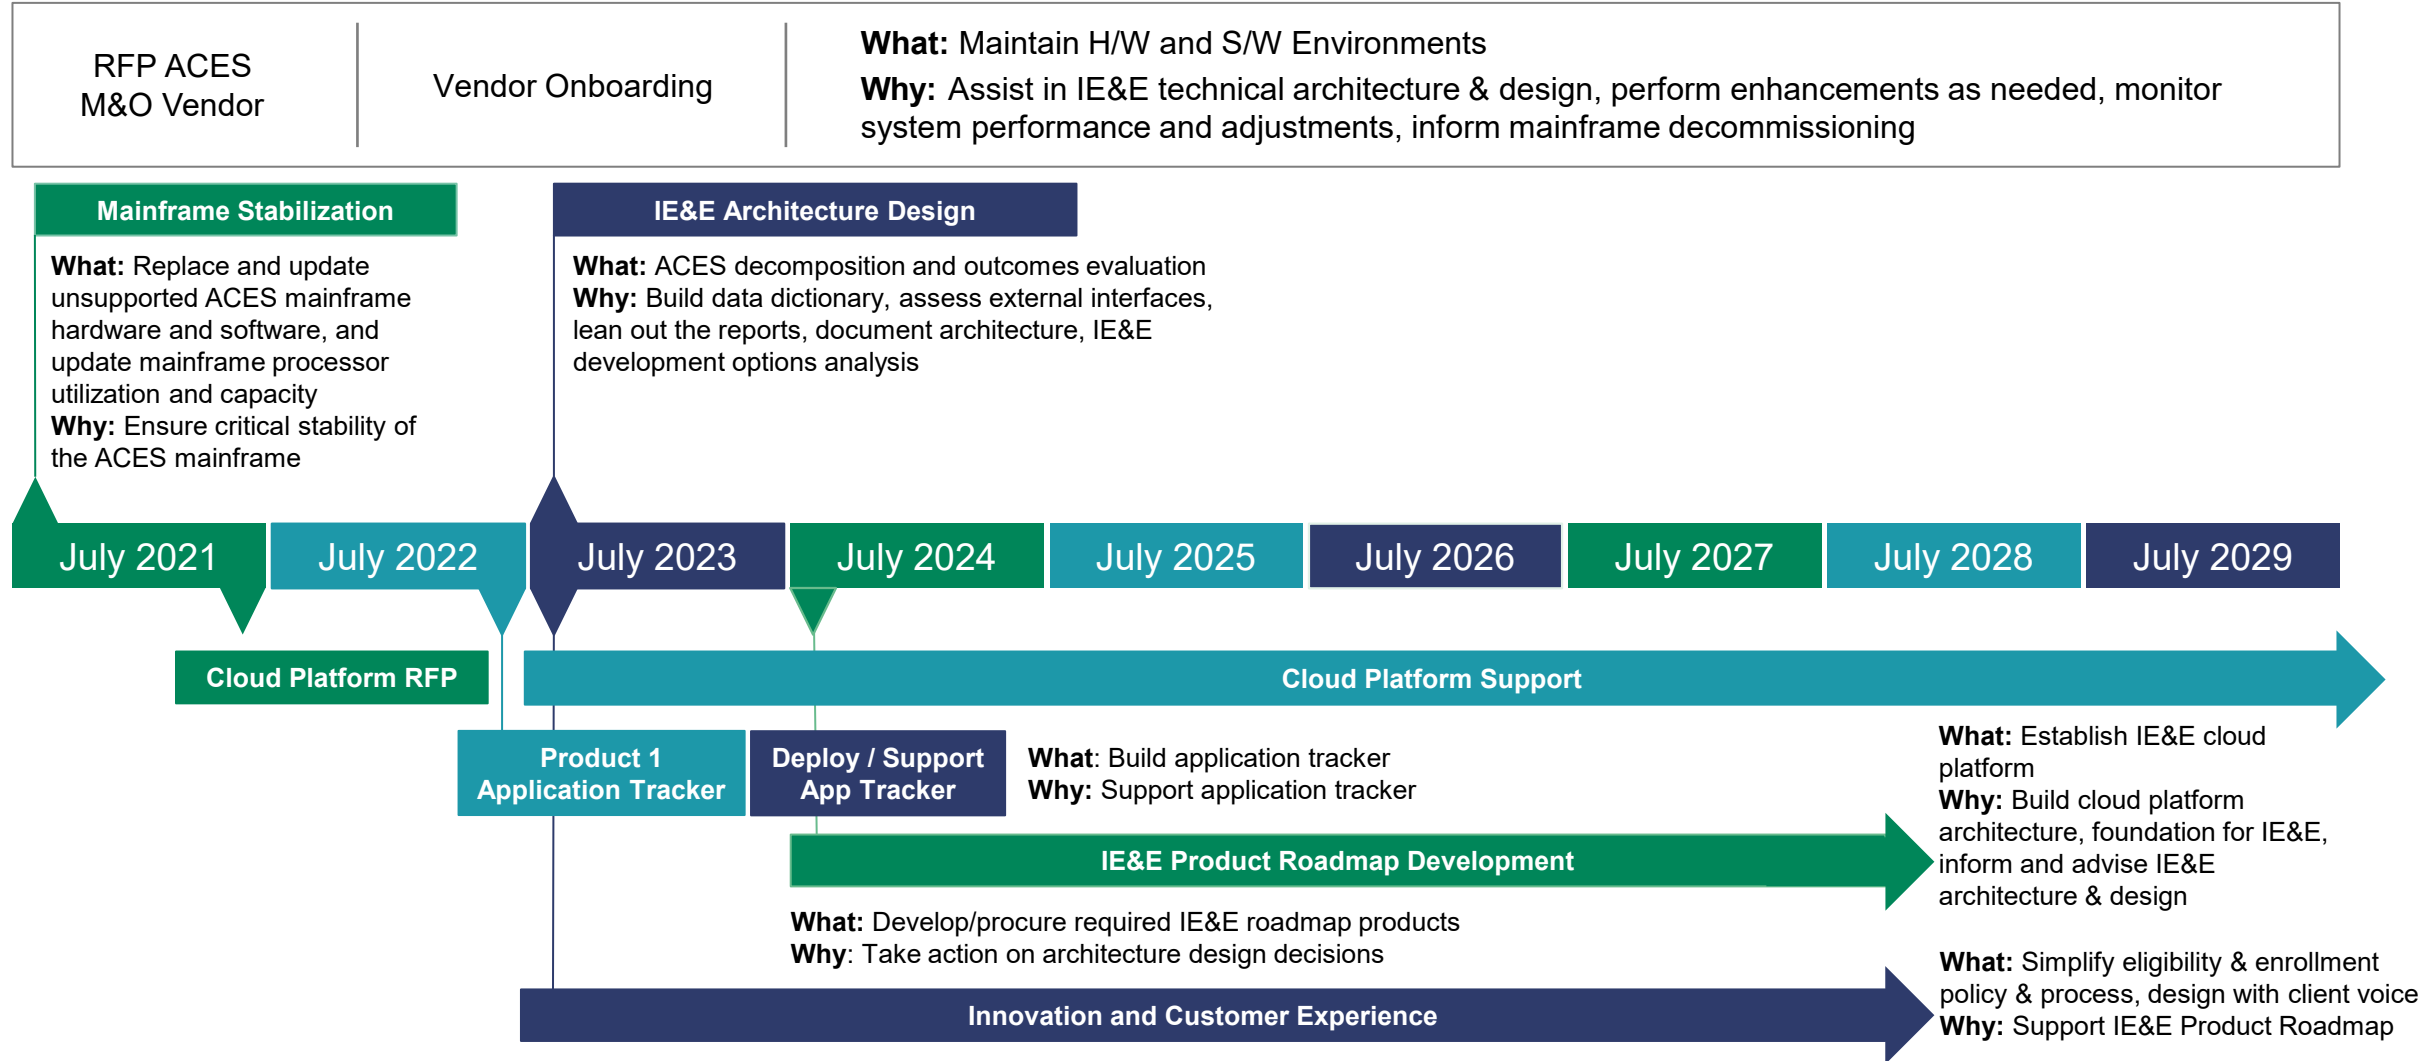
RFP ACES M&O Vendor

Vendor Onboarding

**What:** Maintain H/W and S/W Environments
**Why:** Assist in IE&E technical architecture & design, perform enhancements as needed, monitor system performance and adjustments, inform mainframe decommissioning

Mainframe Stabilization

**What:** Replace and update unsupported ACES mainframe hardware and software, and update mainframe processor utilization and capacity
**Why:** Ensure critical stability of the ACES mainframe

IE&E Architecture Design

**What:** ACES decomposition and outcomes evaluation
**Why:** Build data dictionary, assess external interfaces, lean out the reports, document architecture, IE&E development options analysis

| July 2021 | July 2022 | July 2023 | July 2024 | July 2025 | July 2026 | July 2027 | July 2028 | July 2029 |
|---|---|---|---|---|---|---|---|---|

Cloud Platform RFP

Cloud Platform Support

Product 1 Application Tracker

Deploy / Support App Tracker

**What**: Build application tracker
**Why:** Support application tracker

**What:** Establish IE&E cloud platform
**Why:** Build cloud platform architecture, foundation for IE&E, inform and advise IE&E architecture & design

IE&E Product Roadmap Development

**What:** Develop/procure required IE&E roadmap products
**Why**: Take action on architecture design decisions

**What:** Simplify eligibility & enrollment policy & process, design with client voice
**Why:** Support IE&E Product Roadmap

Innovation and Customer Experience